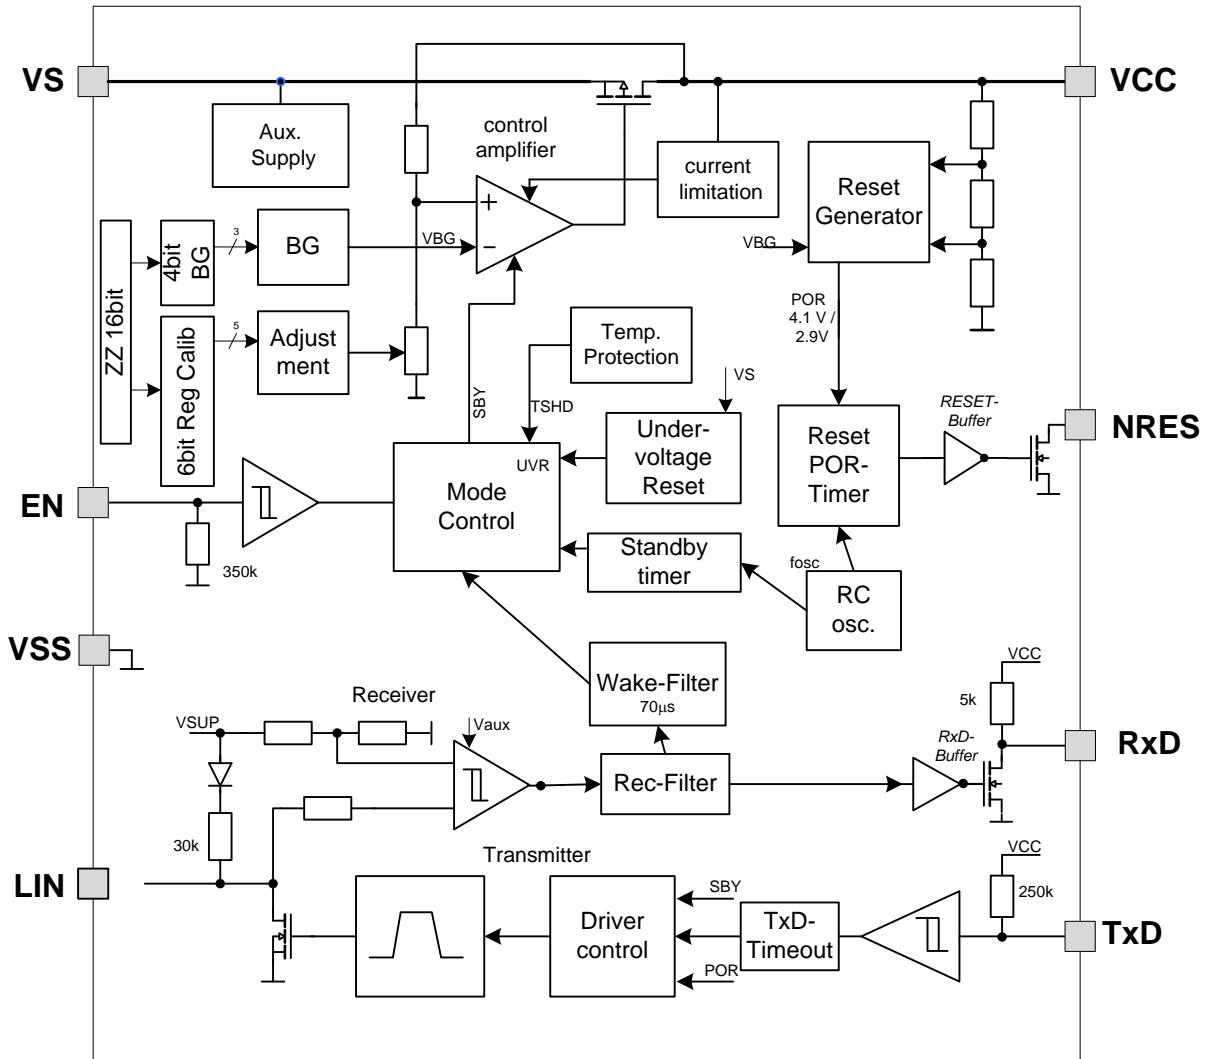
VS
VCC
Aux. Supply
control amplifier
current limitation
Reset Generator
ZZ 16bit
4bit BG
3
BG
VBG
+
−
VBG
5
6bit Reg Calib
Adjust ment
POR 4.1 V / 2.9V
Temp. Protection
VS
SBY
TSHD
Under-voltage Reset
UVR
Reset POR-Timer
RESET-Buffer
NRES
EN
Mode Control
350k
Standby timer
fosc
RC osc.
VSS
Wake-Filter 70µs
VCC
Receiver
5k
VSUP
Vaux
RxD-Buffer
RxD
Rec-Filter
30k
Transmitter
VCC
LIN
SBY
250k
Driver control
TxD-Timeout
TxD
POR